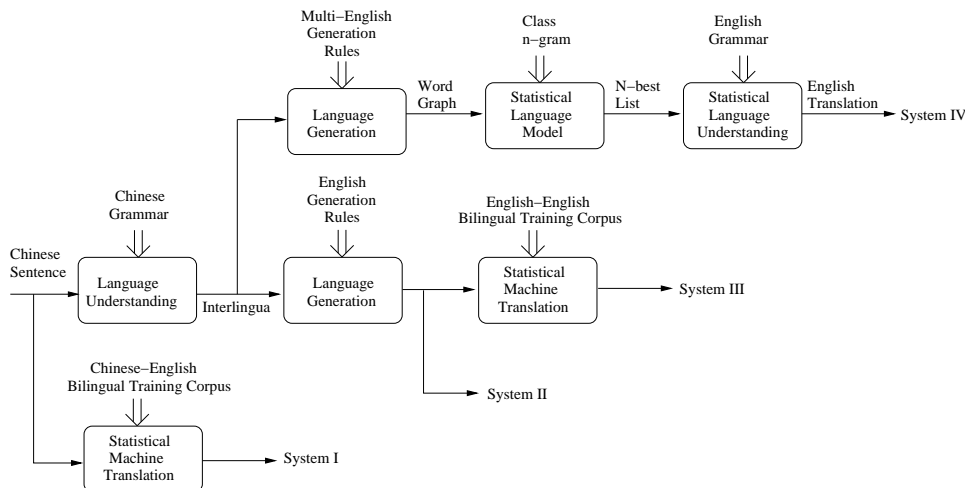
Multi−English Generation Rules

Class n−gram

English Grammar

Language Generation

Word Graph

Statistical Language Model

N−best List

Statistical Language Understanding

English Translation

System IV

Chinese Grammar

English Generation Rules

English−English Bilingual Training Corpus

Chinese Sentence

Language Understanding

Interlingua

Language Generation

Statistical Machine Translation

System III

System II

Chinese−English Bilingual Training Corpus

Statistical Machine Translation

System I